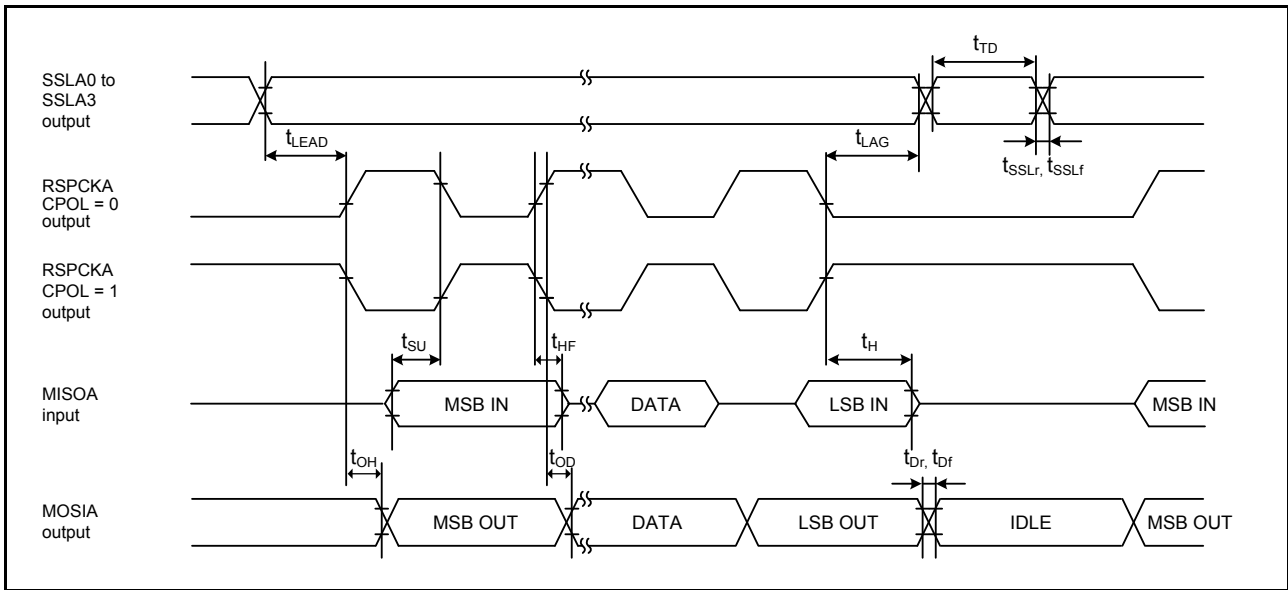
SSLA0 to SSLA3 output

$t_{TD}$

$t_{LEAD}$

$t_{LAG}$

$t_{SSLr}$, $t_{SSLf}$

RSPCKA CPOL = 0 output

RSPCKA CPOL = 1 output

$t_{SU}$

$t_{HF}$

$t_{H}$

MISOA input

MSB IN

DATA

LSB IN

MSB IN

$t_{OH}$

$t_{OD}$

$t_{Dr}$, $t_{Df}$

MOSIA output

MSB OUT

DATA

LSB OUT

IDLE

MSB OUT